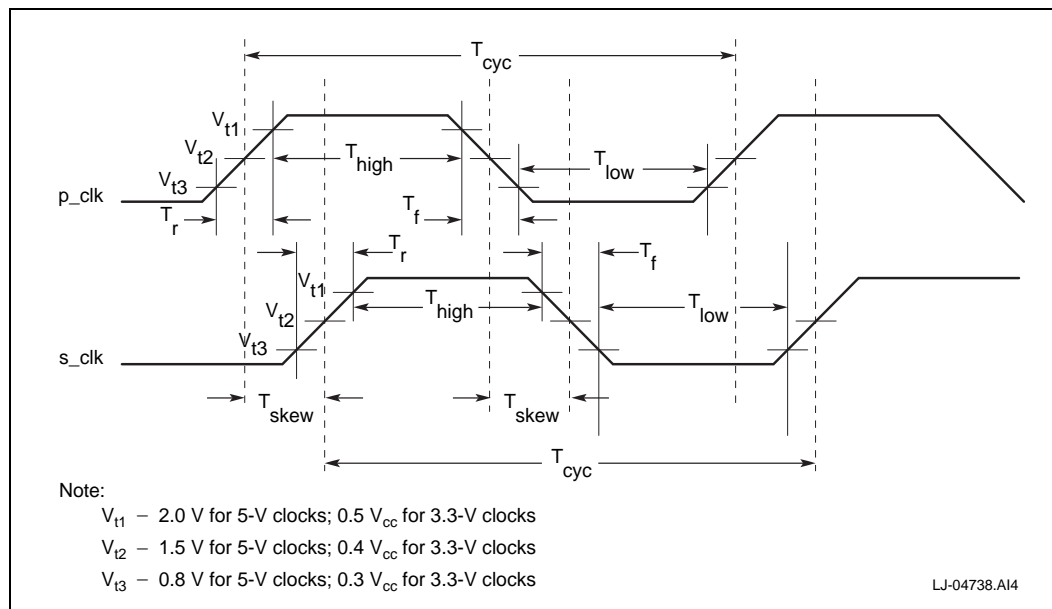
$T_{cyc}$

$V_{t1}$
$V_{t2}$
$V_{t3}$
$T_{high}$
$T_{low}$
p_clk
$T_r$
$T_f$

$T_r$
$T_f$
$V_{t1}$
$V_{t2}$
$V_{t3}$
$T_{high}$
$T_{low}$
s_clk
$T_{skew}$
$T_{skew}$

$T_{cyc}$

Note:

$V_{t1}$ – 2.0 V for 5-V clocks; 0.5 $V_{cc}$ for 3.3-V clocks

$V_{t2}$ – 1.5 V for 5-V clocks; 0.4 $V_{cc}$ for 3.3-V clocks

$V_{t3}$ – 0.8 V for 5-V clocks; 0.3 $V_{cc}$ for 3.3-V clocks

LJ-04738.AI4